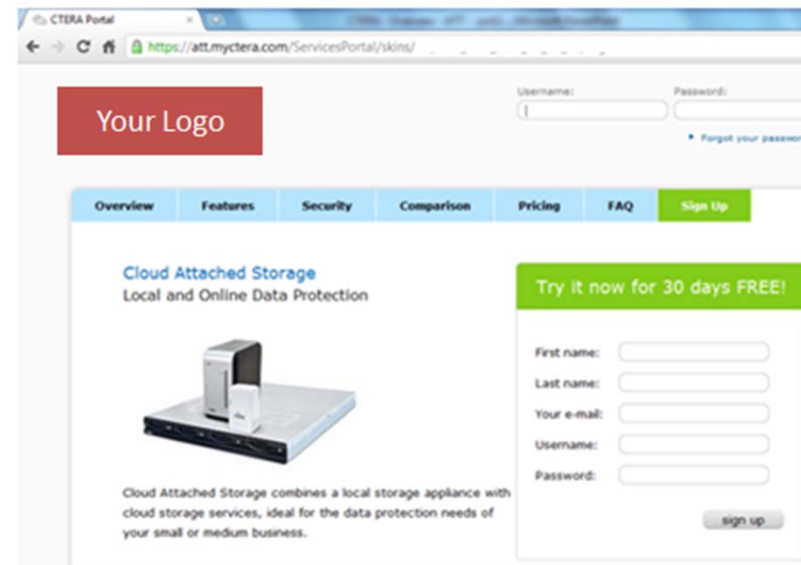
CTERA Portal ×

https://att.myctera.com/ServicesPortal/skins/

Your Logo

Username:

Password:

Forgot your passwor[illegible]

Overview | Features | Security | Comparison | Pricing | FAQ | Sign Up

Cloud Attached Storage
Local and Online Data Protection

Try it now for 30 days FREE!

First name:
Last name:
Your e-mail:
Username:
Password:

sign up

Cloud Attached Storage combines a local storage appliance with cloud storage services, ideal for the data protection needs of your small or medium business.